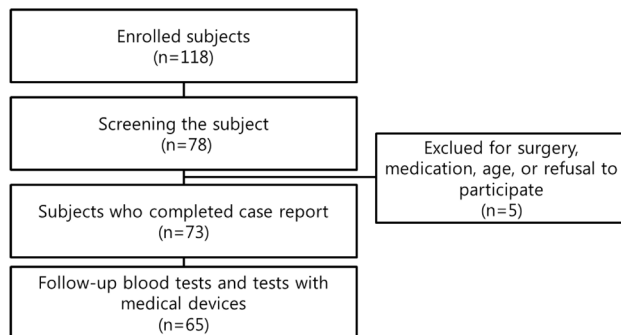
Enrolled subjects
(n=118)

Screening the subject
(n=78)

Exclued for surgery, medication, age, or refusal to participate
(n=5)

Subjects who completed case report
(n=73)

Follow-up blood tests and tests with medical devices
(n=65)